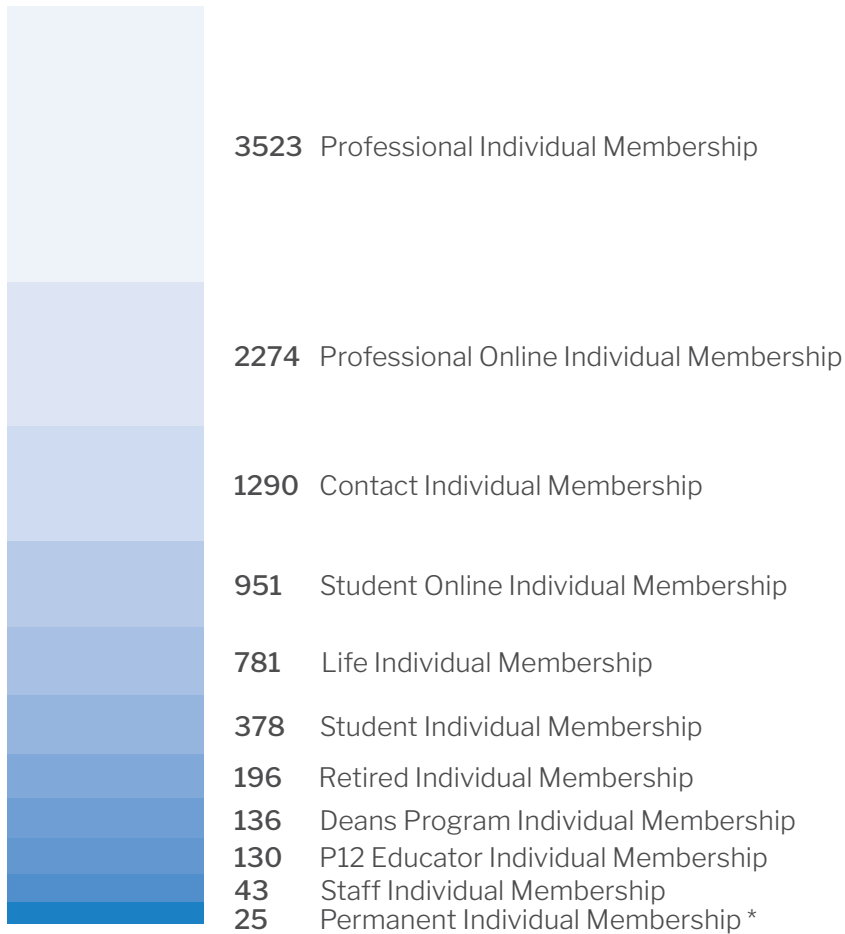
3523 Professional Individual Membership

2274 Professional Online Individual Membership

1290 Contact Individual Membership

951 Student Online Individual Membership

781 Life Individual Membership

378 Student Individual Membership

196 Retired Individual Membership

136 Deans Program Individual Membership

130 P12 Educator Individual Membership

43 Staff Individual Membership

25 Permanent Individual Membership *